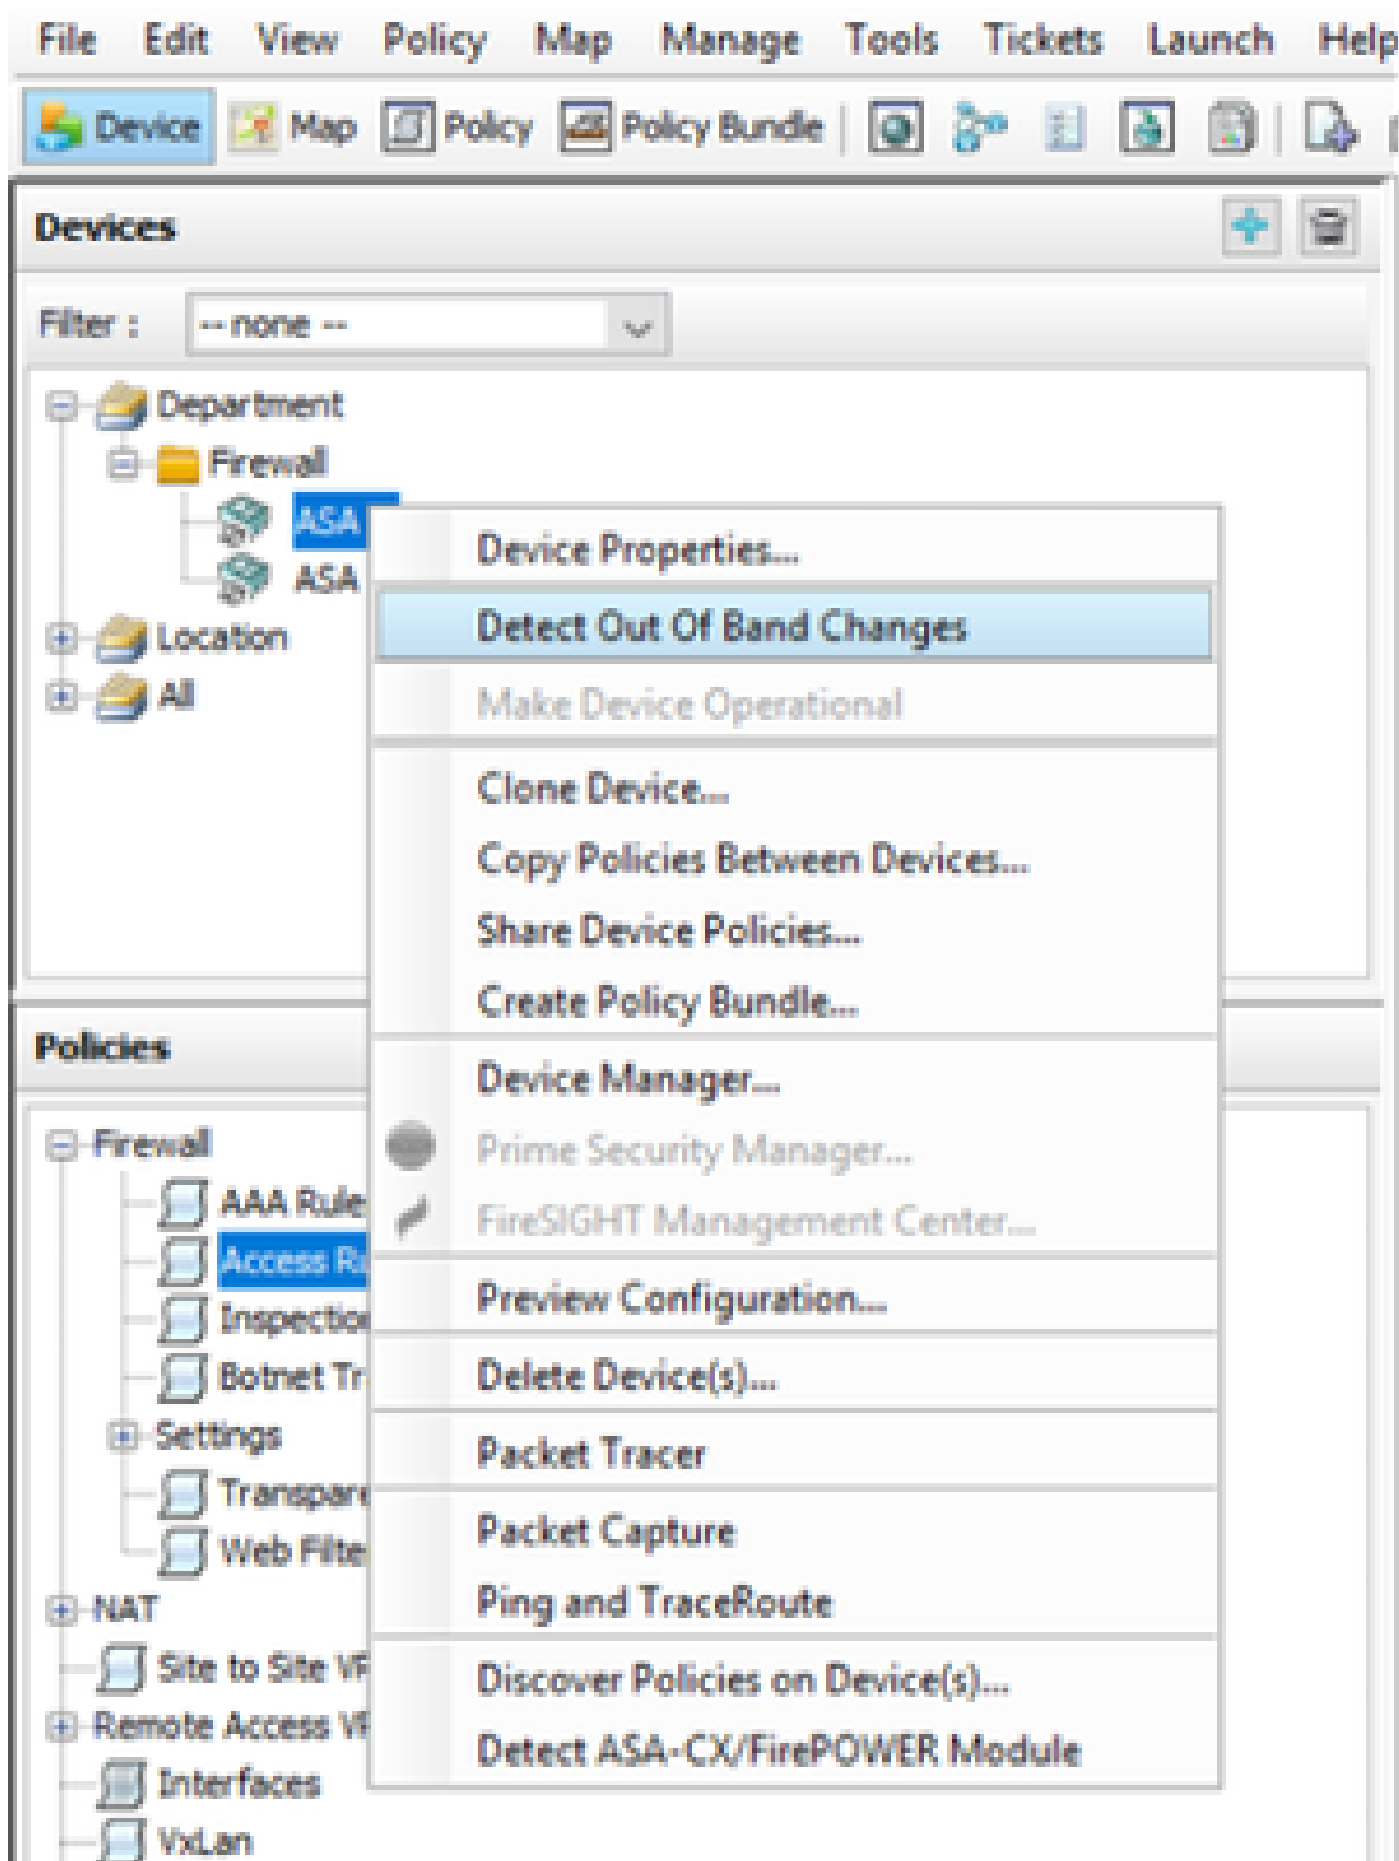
File Edit View Policy Map Manage Tools Tickets Launch Help

Device Map Policy Policy Bundle

Devices

Filter : -- none --

Department
Firewall
ASA
ASA
Location
All

Device Properties...
Detect Out Of Band Changes
Make Device Operational
Clone Device...
Copy Policies Between Devices...
Share Device Policies...
Create Policy Bundle...
Device Manager...
Prime Security Manager...
FireSIGHT Management Center...
Preview Configuration...
Delete Device(s)...
Packet Tracer
Packet Capture
Ping and TraceRoute
Discover Policies on Device(s)...
Detect ASA-CX/FirePOWER Module

Policies

Firewall
AAA Rule
Access R
Inspectio
Botnet Tr
Settings
Transpar
Web Filte
NAT
Site to Site V
Remote Access V
Interfaces
VxLan